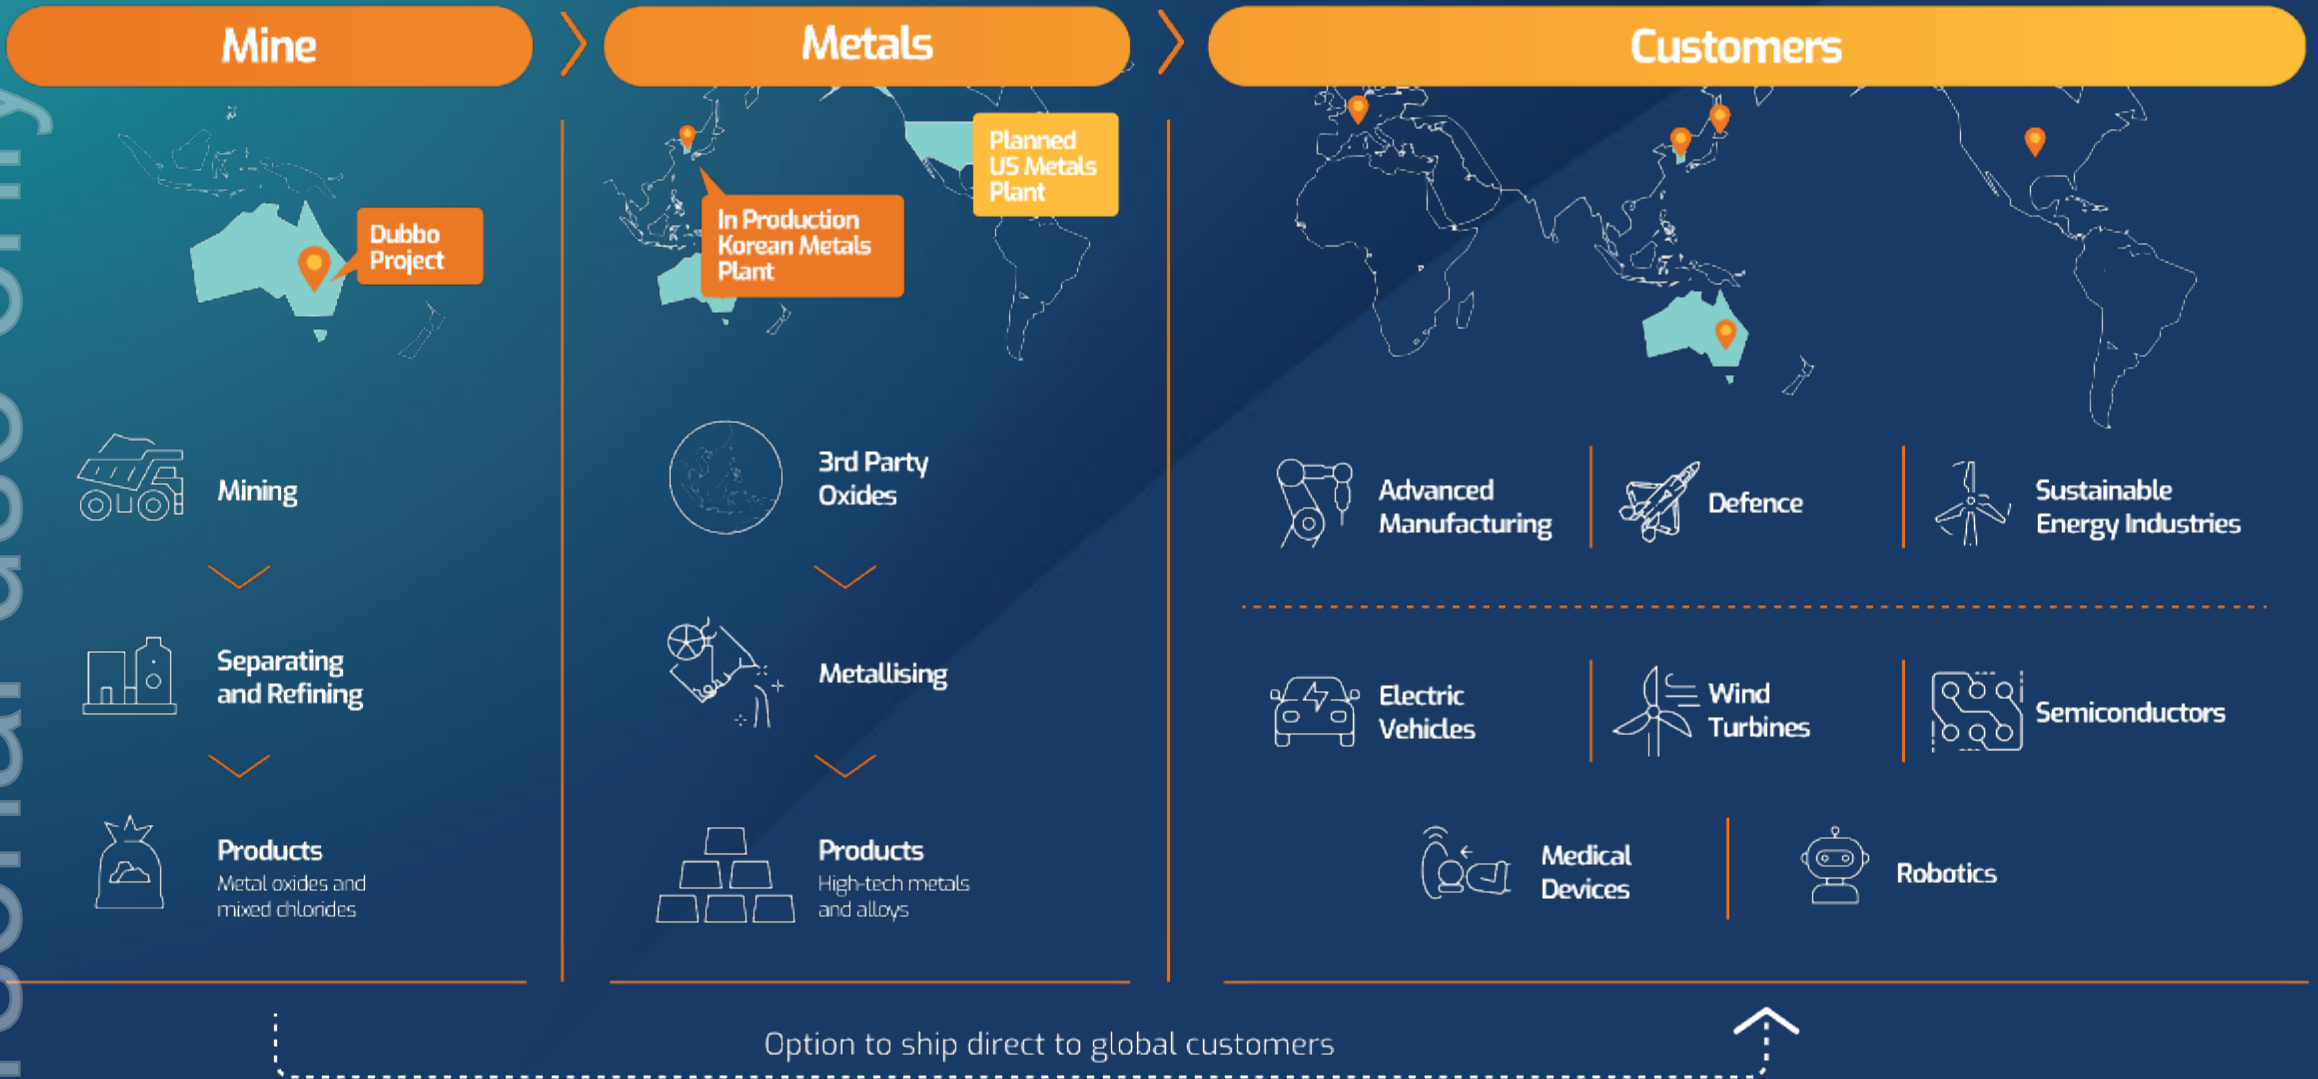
Mine

Metals

Customers

Dubbo Project

In Production Korean Metals Plant

Planned US Metals Plant

Mining

Separating and Refining

Products
Metal oxides and mixed chlorides

3rd Party Oxides

Metallising

Products
High-tech metals and alloys

Advanced Manufacturing

Defence

Sustainable Energy Industries

Electric Vehicles

Wind Turbines

Semiconductors

Medical Devices

Robotics

Option to ship direct to global customers